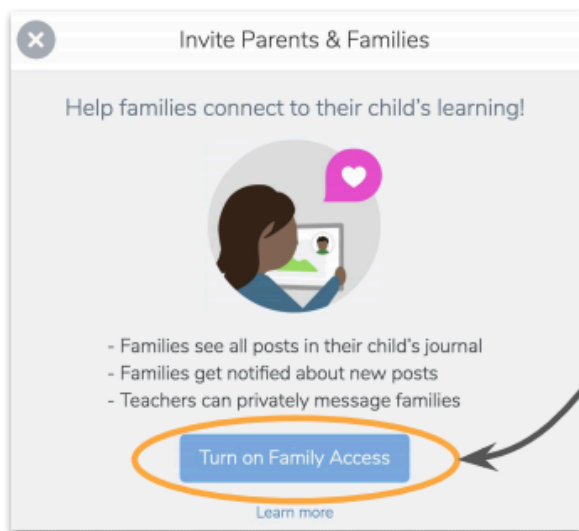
Invite Parents & Families

Help families connect to their child's learning!

- Families see all posts in their child's journal
- Families get notified about new posts
- Teachers can privately message families

Turn on Family Access

Learn more